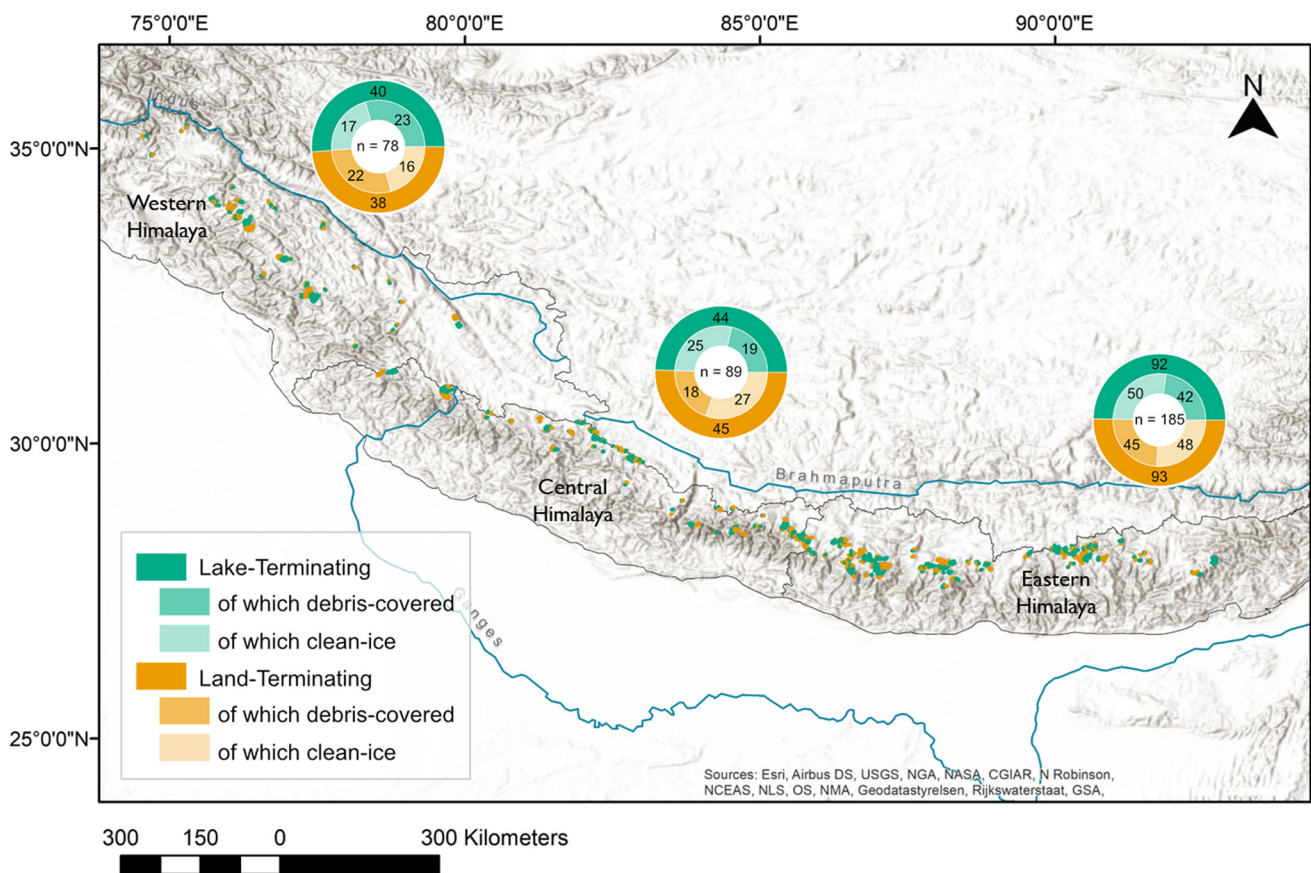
75°0'0"E
80°0'0"E
85°0'0"E
90°0'0"E

N

35°0'0"N
30°0'0"N
25°0'0"N

Indus

40
23
17
n = 78
22
16
38

Western Himalaya

44
19
25
n = 89
18
27
45

92
50
42
n = 185
45
48
93

Brahmaputra

Central Himalaya

Eastern Himalaya

Ganges

Lake-Terminating
of which debris-covered
of which clean-ice
Land-Terminating
of which debris-covered
of which clean-ice

Sources: Esri, Airbus DS, USGS, NGA, NASA, CGIAR, N Robinson, NCEAS, NLS, OS, NMA, Geodatastyrelsen, Rijkswaterstaat, GSA,

300 150 0 300 Kilometers